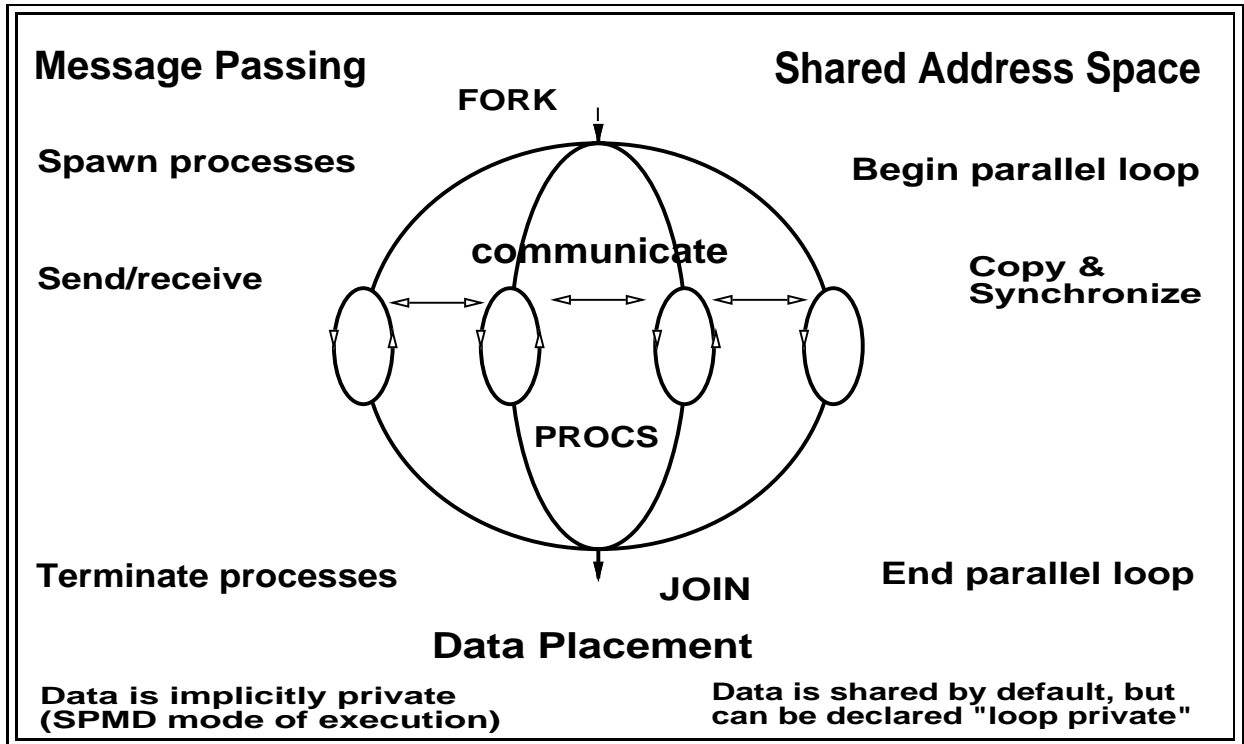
Message Passing

Shared Address Space

FORK

Spawn processes

Begin parallel loop

communicate

Send/receive

Copy & Synchronize

PROCS

Terminate processes

End parallel loop

JOIN

Data Placement

Data is implicitly private (SPMD mode of execution)

Data is shared by default, but can be declared "loop private"